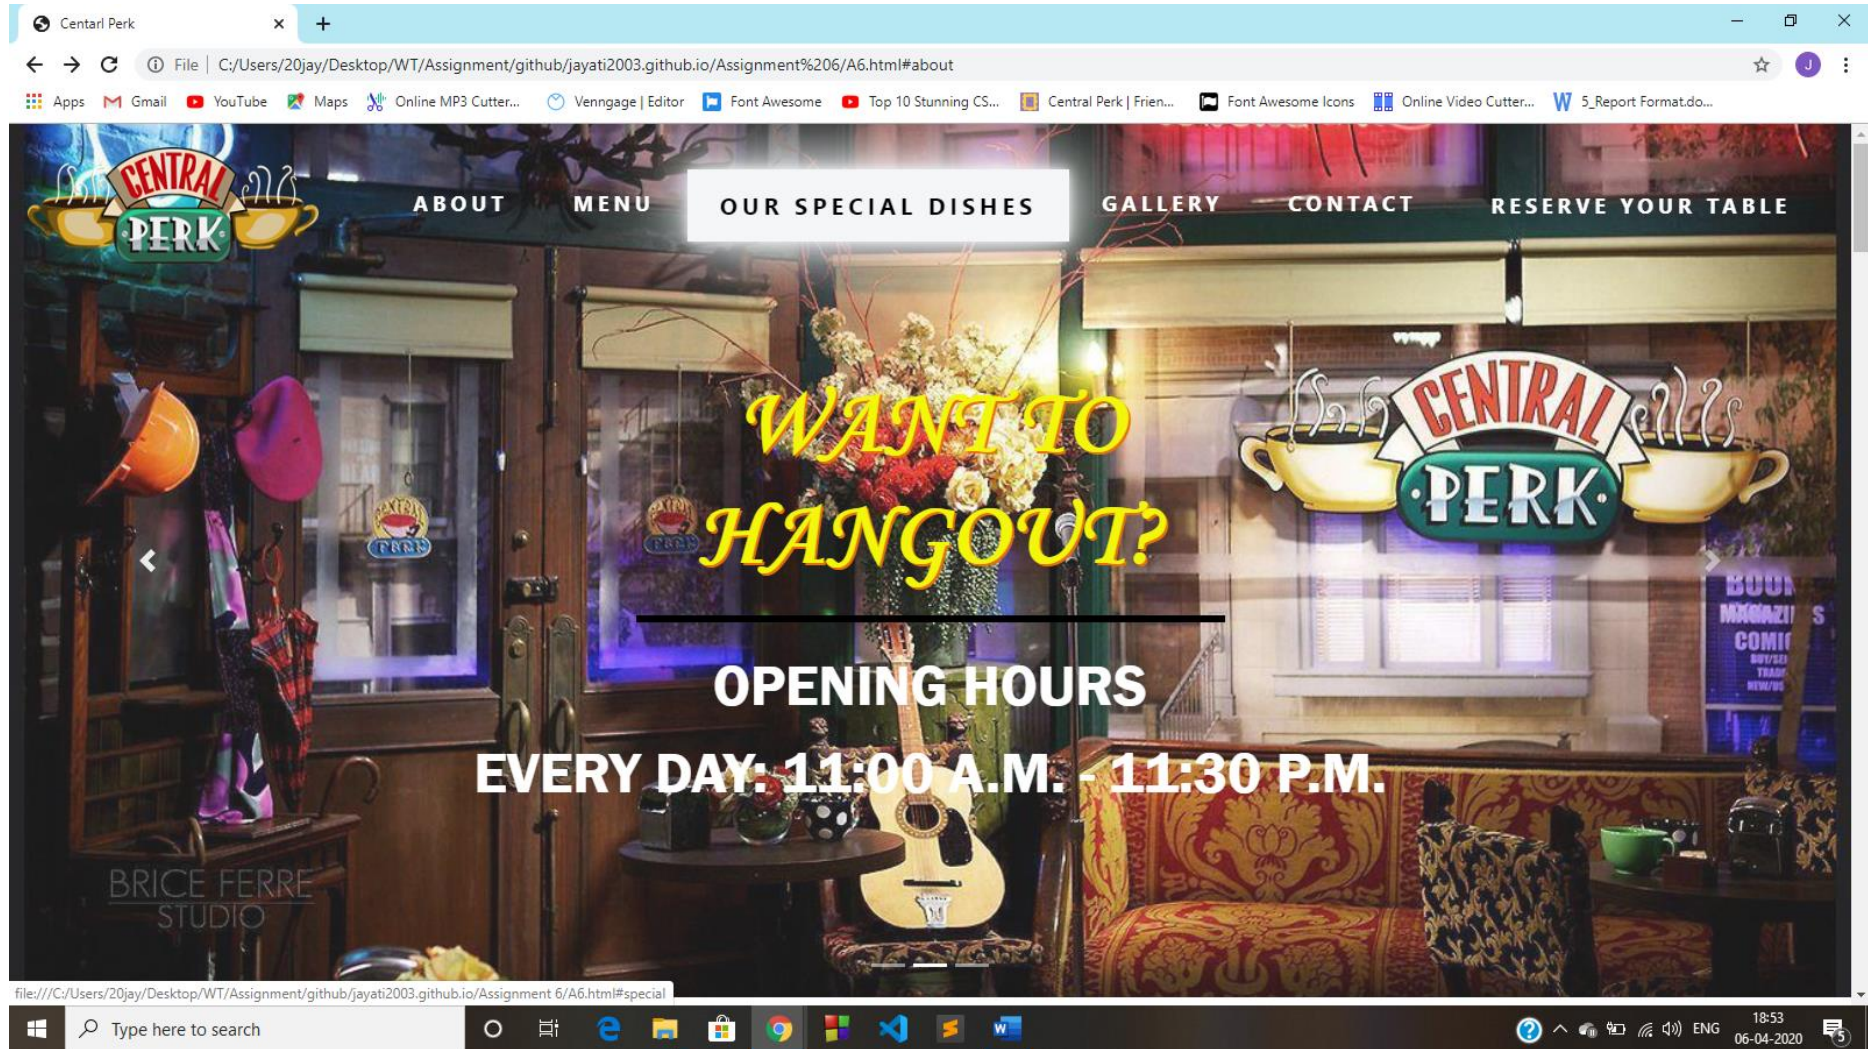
Centarl Perk

File | C:/Users/20jay/Desktop/WT/Assignment/github/jayati2003.github.io/Assignment%206/A6.html#about

Apps Gmail YouTube Maps Online MP3 Cutter... Venngage | Editor Font Awesome Top 10 Stunning CS... Central Perk | Frien... Font Awesome Icons Online Video Cutter... 5_Report Format.do...

CENTRAL PERK

ABOUT MENU OUR SPECIAL DISHES GALLERY CONTACT RESERVE YOUR TABLE

WANT TO HANGOUT?

OPENING HOURS

EVERY DAY: 11:00 A.M. - 11:30 P.M.

CENTRAL PERK

BRICE FERRE STUDIO

file:///C:/Users/20jay/Desktop/WT/Assignment/github/jayati2003.github.io/Assignment 6/A6.html#special

Type here to search

ENG 18:53 06-04-2020